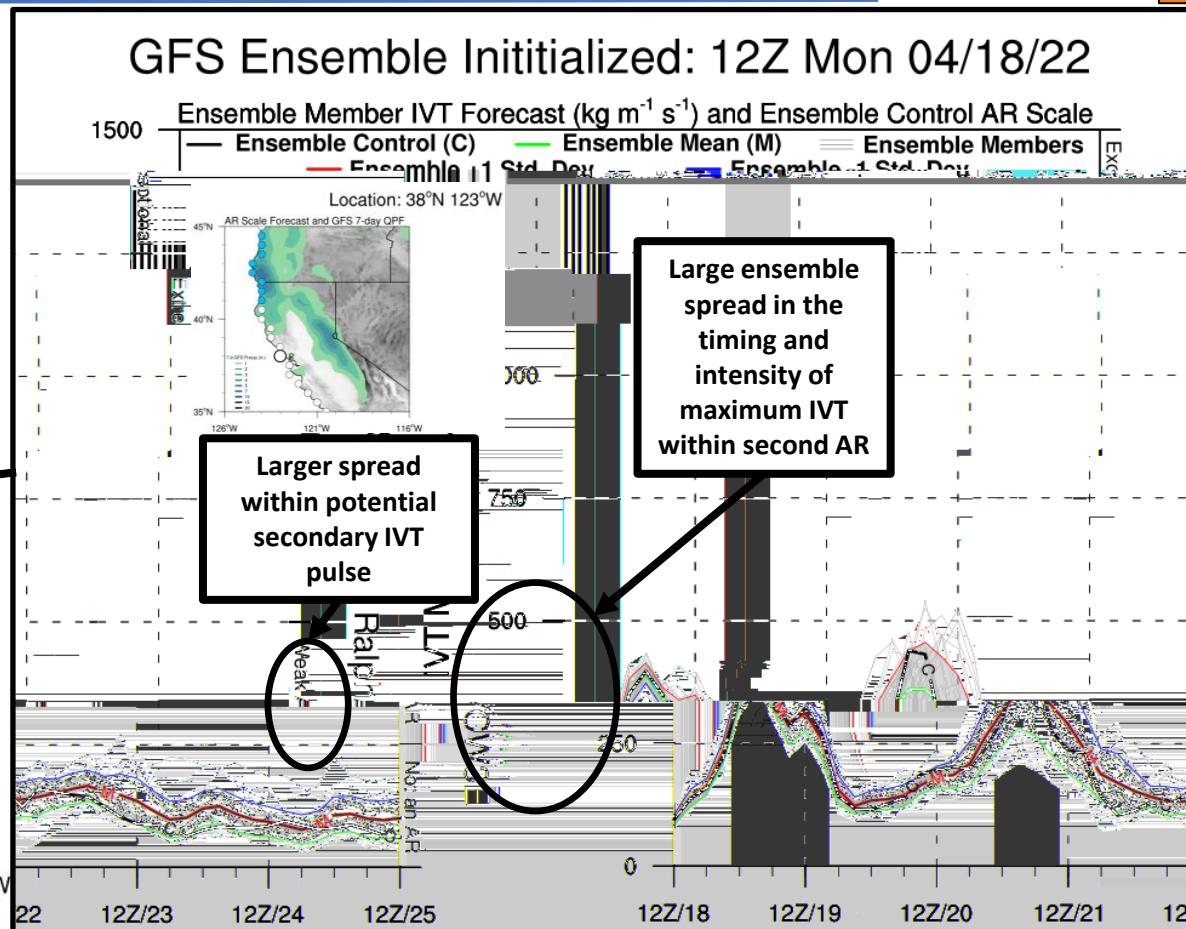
GFS Ensemble Inititialized: 12Z Mon 04/18/22

Ensemble Member IVT Forecast (kg m$^{-1}$ s$^{-1}$) and Ensemble Control AR Scale

1500

Ensemble Control (C) Ensemble Mean (M) Ensemble Members

Ensemble +1 Std. Dev. Ensemble -1 Std. Dev.

Location: 38°N 123°W

AR Scale Forecast and GFS 7-day QPF

45°N

40°N

35°N

126°W 121°W 116°W

Large ensemble spread in the timing and intensity of maximum IVT within second AR

1000

Larger spread within potential secondary IVT pulse

750

500

250

0

Weak

Not an AR

22 12Z/23 12Z/24 12Z/25

12Z/18 12Z/19 12Z/20 12Z/21 12